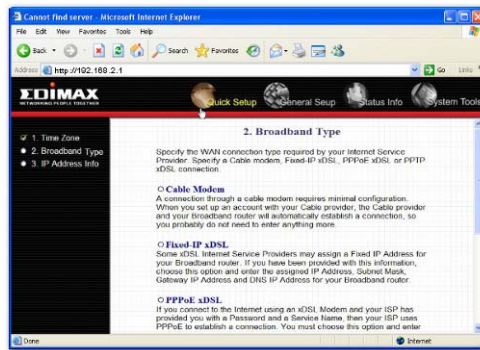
Cannot find server - Microsoft Internet Explorer

File Edit View Favorites Tools Help

Back Search Favorites

Address http://192.168.2.1 Go Links

EDIMAX
NETWORKING PEOPLE TOGETHER

Quick Setup General Seup Status Info System Tools

1. Time Zone
2. Broadband Type
3. IP Address Info

2. Broadband Type

Specify the WAN connection type required by your Internet Service Provider. Specify a Cable modem, Fixed-IP xDSL, PPPoE xDSL, or PPTP xDSL connection.

Cable Modem
A connection through a cable modem requires minimal configuration. When you set up an account with your Cable provider, the Cable provider and your Broadband router will automatically establish a connection, so you probably do not need to enter anything more.

Fixed-IP xDSL
Some xDSL Internet Service Providers may assign a Fixed IP Address for your Broadband router. If you have been provided with this information, choose this option and enter the assigned IP Address, Subnet Mask, Gateway IP Address and DNS IP Address for your Broadband router.

PPPoE xDSL
If you connect to the Internet using an xDSL Modem and your ISP has provided you with a Password and a Service Name, then your ISP uses PPPoE to establish a connection. You must choose this option and enter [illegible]

Done Internet